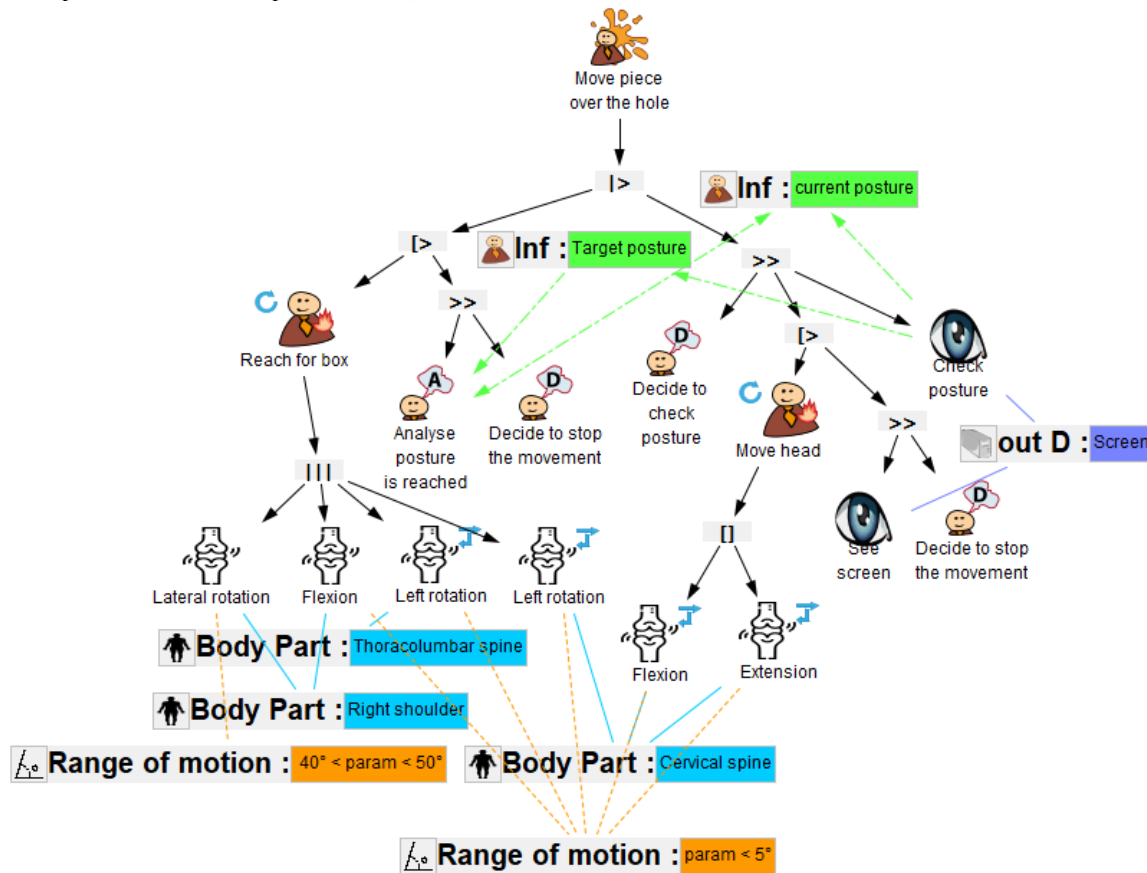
Move piece over the hole

|>

Inf : current posture

[>

Inf : Target posture

>>

>>

Reach for box

>>

[>

A
Analyse posture is reached

D
Decide to stop the movement

D
Decide to check posture

Move head

Check posture

>>

out D : Screen

|||

[]

See screen

D
Decide to stop the movement

Lateral rotation

Flexion

Left rotation

Left rotation

Body Part : Thoracolumbar spine

Flexion

Extension

Body Part : Right shoulder

Range of motion : 40° < param < 50°

Body Part : Cervical spine

Range of motion : param < 5°